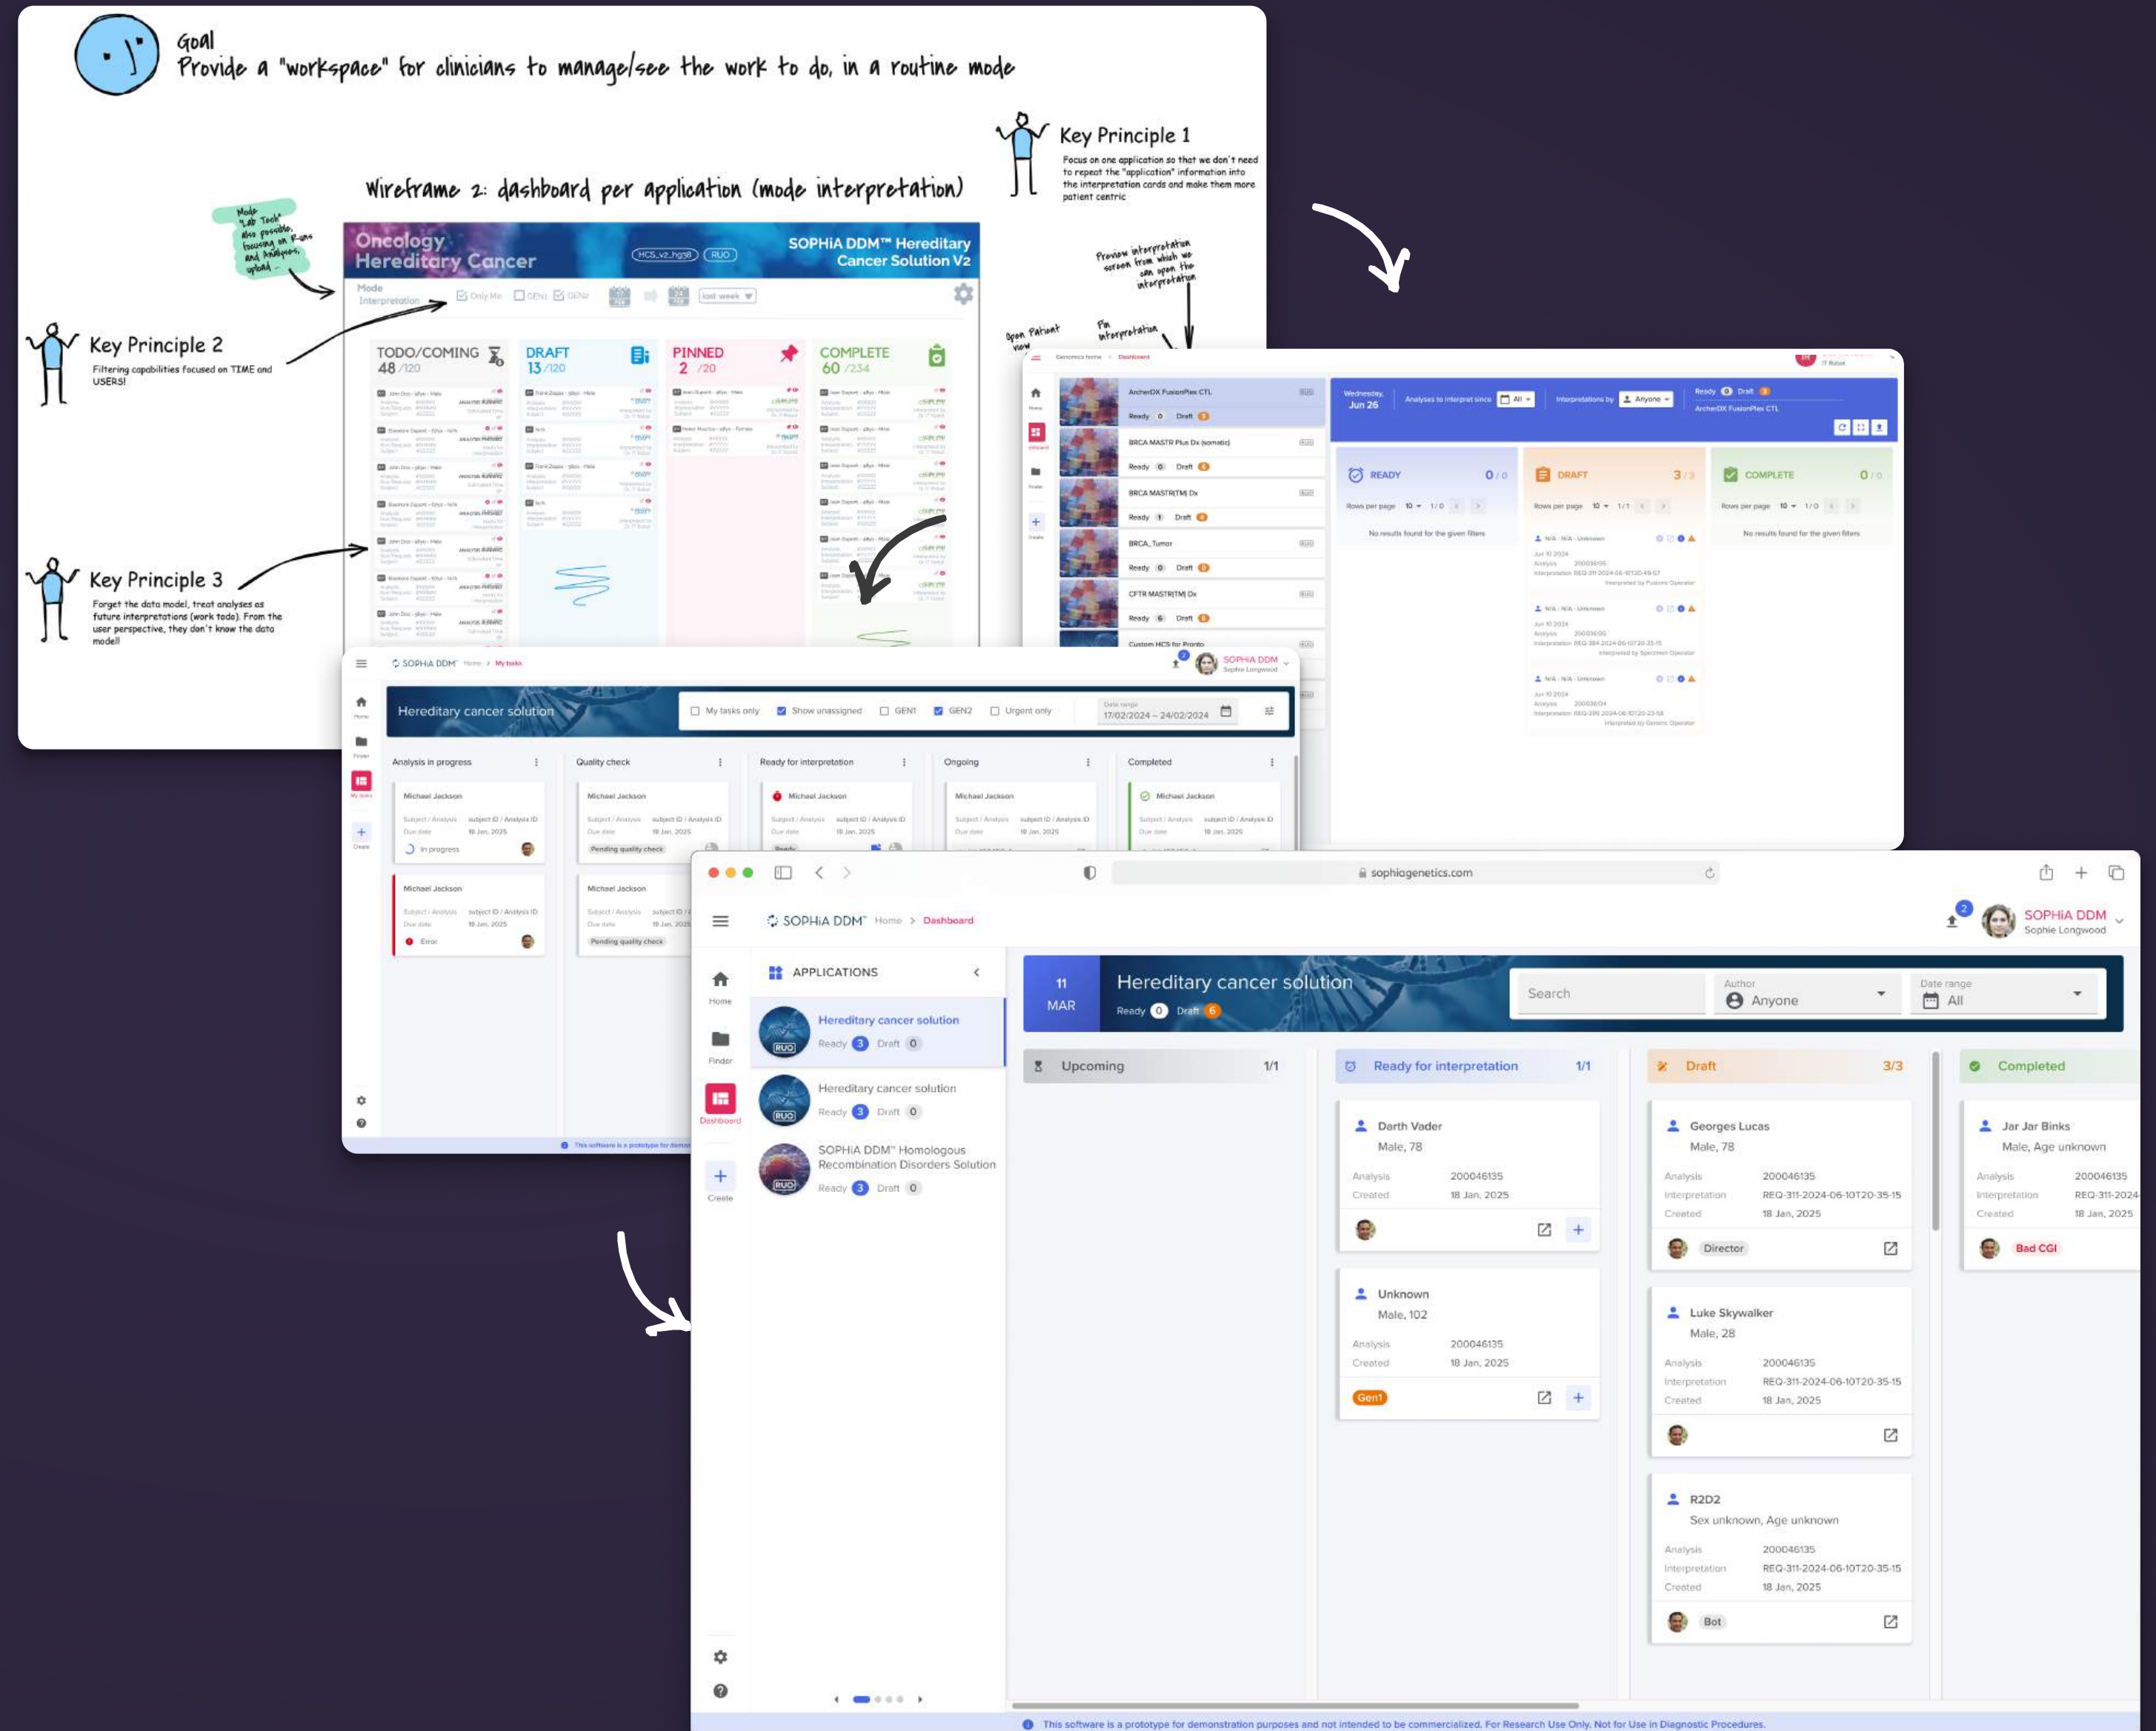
Goal
Provide a "workspace" for clinicians to manage/see the work to do, in a routine mode

Key Principle 1
Focus on one application so that we don't need to repeat the "application" information into the interpretation cards and make them more patient centric

Wireframe 2: dashboard per application (mode interpretation)

Mode "Lab Tech" also possible, focusing on Runs and Analyses, upload

Preview interpretation screen from which we can open the interpretation

Open Patient view

Pin interpretation

Key Principle 2
Filtering capabilities focused on TIME and USERS!

Key Principle 3
Forget the data model, treat analyses as future interpretations (work todo). From the user perspective, they don't know the data model!!

Oncology Hereditary Cancer
HCS_v2_hg38 RUO
SOPHiA DDM™ Hereditary Cancer Solution V2
Mode Interpretation
Only Me GEN1 GEN2 last week
TODO/COMING 48 /120
DRAFT 13 /120
PINNED 2 /20
COMPLETE 60 /234

Genomics home > Dashboard
ArcherDX FusionPlex CTL Ready 0 Draft 3
BRCA MASTR Plus Dx (somatic) Ready 0 Draft 6
BRCA MASTR(TM) Dx Ready 1 Draft 4
BRCA_Tumor Ready 0 Draft 0
CFTR MASTR(TM) Dx Ready 6 Draft 6
Custom HCS for Pronto
Wednesday, Jun 26
Analyses to interpret since All
Interpretations by Anyone
Ready 0 Draft 3
ArcherDX FusionPlex CTL
READY 0 / 0
DRAFT 3 / 3
COMPLETE 0 / 0
Rows per page 10 1 / 0
No results found for the given filters

SOPHiA DDM Home My tasks
SOPHiA DDM Sophie Longwood
Hereditary cancer solution
My tasks only Show unassigned GEN1 GEN2 Urgent only
Date range 17/02/2024 – 24/02/2024
Analysis in progress
Quality check
Ready for interpretation
Ongoing
Completed
Michael Jackson
Subject / Analysis subject ID / Analysis ID
Due date 18 Jan, 2025
In progress
Pending quality check
Ready
Error
Home Finder My tasks Create
This software is a prototype for demonstration

sophiagenetics.com
SOPHiA DDM™ Home > Dashboard
2
SOPHiA DDM
Sophie Longwood
Home
Finder
Dashboard
Create
APPLICATIONS
Hereditary cancer solution
Ready 3 Draft 0
RUO
Hereditary cancer solution
Ready 3 Draft 0
SOPHiA DDM™ Homologous Recombination Disorders Solution
Ready 3 Draft 0
11 MAR
Hereditary cancer solution
Ready 0 Draft 6
Search
Author
Anyone
Date range
All
Upcoming 1/1
Ready for interpretation 1/1
Draft 3/3
Completed
Darth Vader
Male, 78
Analysis 200046135
Created 18 Jan, 2025
Unknown
Male, 102
Analysis 200046135
Created 18 Jan, 2025
Gen1
Georges Lucas
Male, 78
Analysis 200046135
Interpretation REQ-311-2024-06-10T20-35-15
Created 18 Jan, 2025
Director
Luke Skywalker
Male, 28
Analysis 200046135
Interpretation REQ-311-2024-06-10T20-35-15
Created 18 Jan, 2025
R2D2
Sex unknown, Age unknown
Analysis 200046135
Interpretation REQ-311-2024-06-10T20-35-15
Created 18 Jan, 2025
Bot
Jar Jar Binks
Male, Age unknown
Analysis 200046135
Interpretation REQ-311-2024
Created 18 Jan, 2025
Bad CGI
This software is a prototype for demonstration purposes and not intended to be commercialized. For Research Use Only. Not for Use in Diagnostic Procedures.